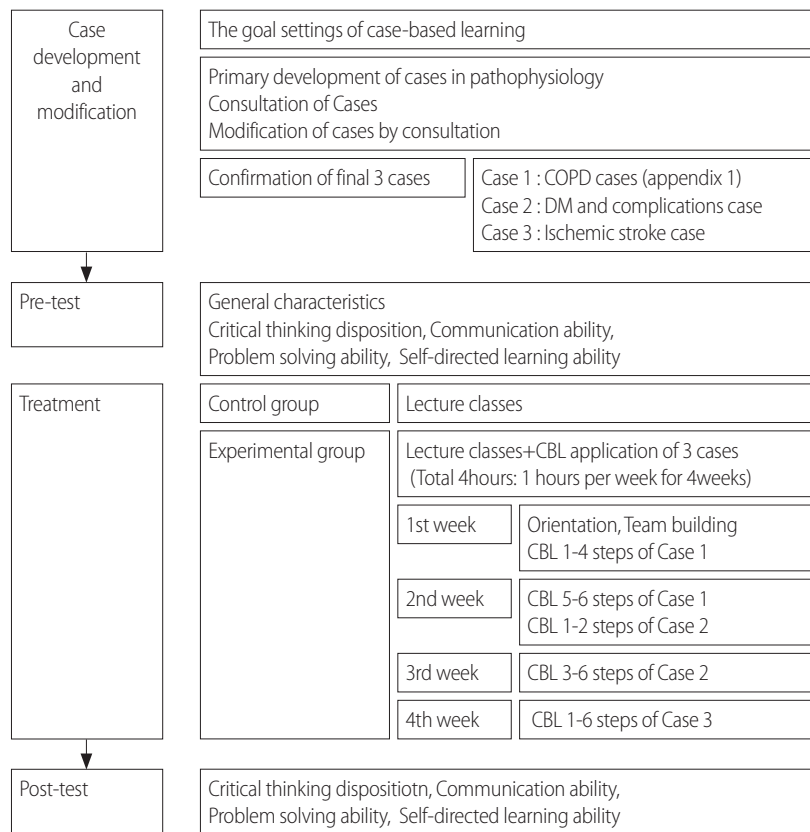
Case development and modification

The goal settings of case-based learning

Primary development of cases in pathophysiology
Consultation of Cases
Modification of cases by consultation

Confirmation of final 3 cases

Case 1 : COPD cases (appendix 1)
Case 2 : DM and complications case
Case 3 : Ischemic stroke case

Pre-test

General characteristics
Critical thinking disposition, Communication ability,
Problem solving ability, Self-directed learning ability

Treatment

Control group

Lecture classes

Experimental group

Lecture classes+CBL application of 3 cases
(Total 4hours: 1 hours per week for 4weeks)

1st week

Orientation, Team building
CBL 1-4 steps of Case 1

2nd week

CBL 5-6 steps of Case 1
CBL 1-2 steps of Case 2

3rd week

CBL 3-6 steps of Case 2

4th week

CBL 1-6 steps of Case 3

Post-test

Critical thinking dispositiotn, Communication ability,
Problem solving ability, Self-directed learning ability